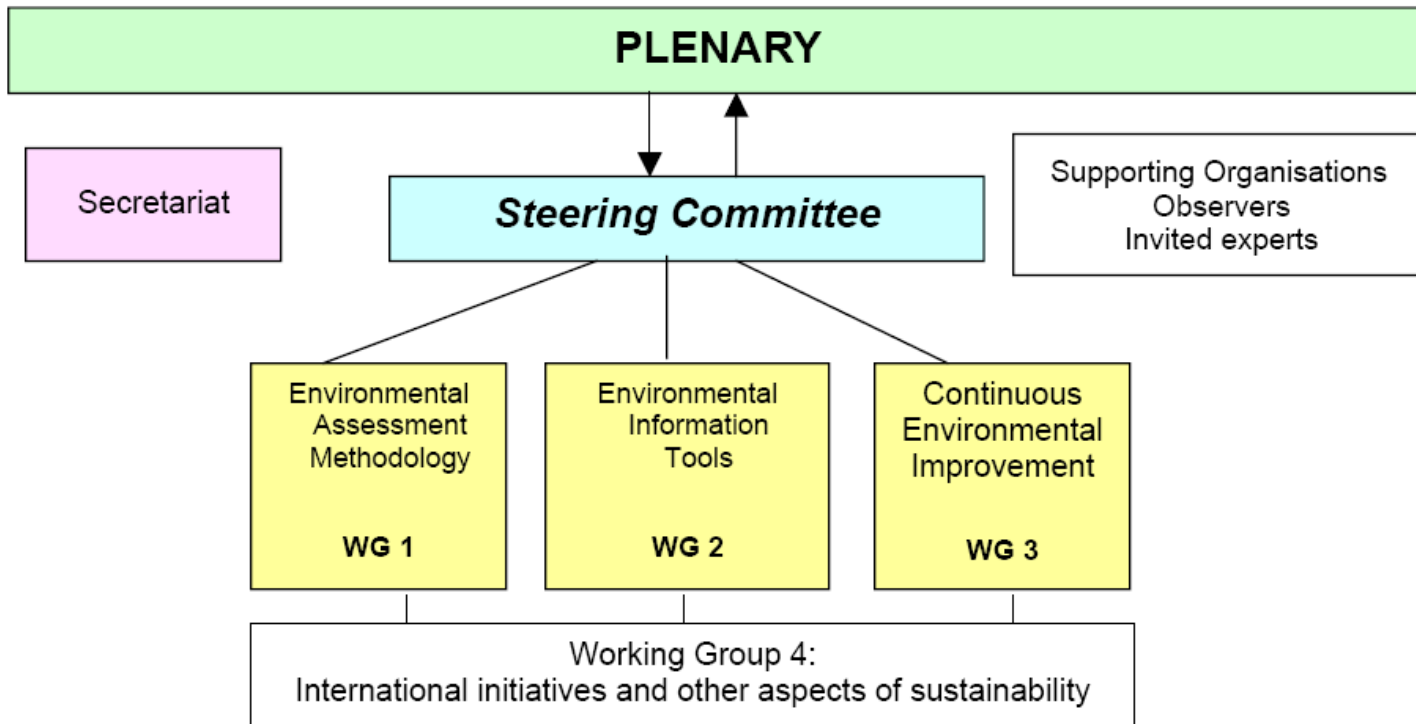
PLENARY

Secretariat

Steering Committee

Supporting Organisations
Observers
Invited experts

Environmental Assessment Methodology

WG 1

Environmental Information Tools

WG 2

Continuous Environmental Improvement

WG 3

Working Group 4:
International initiatives and other aspects of sustainability